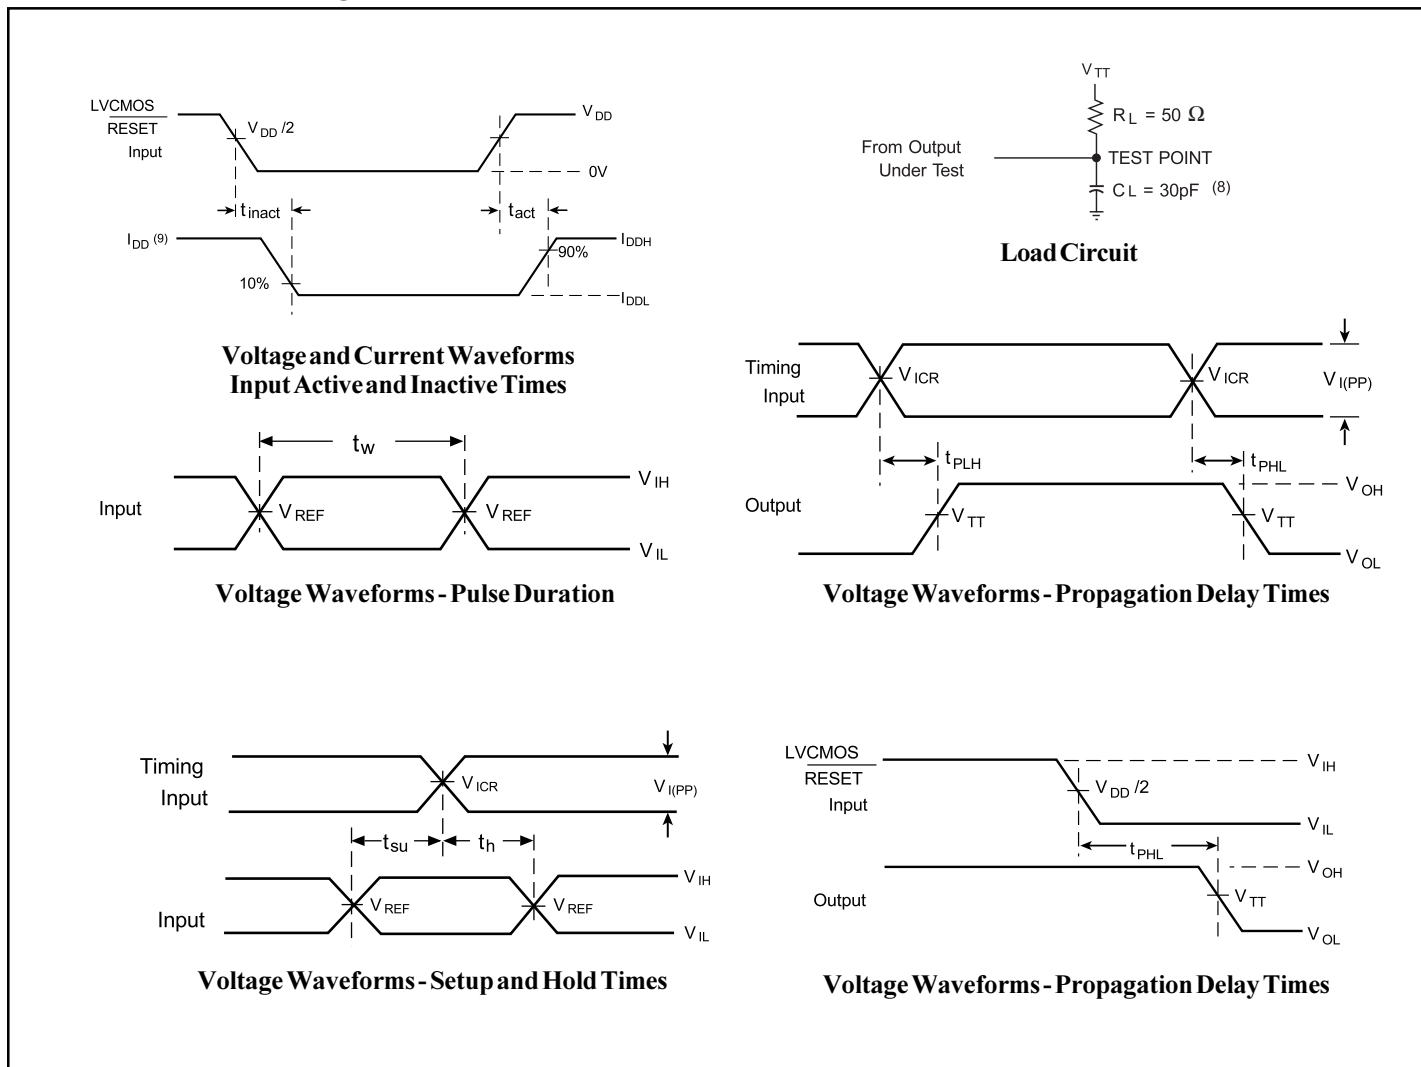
LVCMOS
$\overline{RESET}$
Input

$V_{DD}/2$

$V_{DD}$

0V

$t_{inact}$

$t_{act}$

$I_{DD}$ (9)

$I_{DDH}$

90%

10%

$I_{DDL}$

Voltage and Current Waveforms
Input Active and Inactive Times

$V_{TT}$

$R_L$ = 50 Ω

From Output Under Test

TEST POINT

$C_L$ = 30pF (8)

Load Circuit

$t_w$

Input

$V_{REF}$

$V_{REF}$

$V_{IH}$

$V_{IL}$

Voltage Waveforms - Pulse Duration

Timing Input

$V_{ICR}$

$V_{ICR}$

$V_{I(PP)}$

$t_{PLH}$

$t_{PHL}$

Output

$V_{TT}$

$V_{TT}$

$V_{OH}$

$V_{OL}$

Voltage Waveforms - Propagation Delay Times

Timing Input

$V_{ICR}$

$V_{I(PP)}$

$t_{su}$

$t_h$

Input

$V_{REF}$

$V_{REF}$

$V_{IH}$

$V_{IL}$

Voltage Waveforms - Setup and Hold Times

LVCMOS
$\overline{RESET}$
Input

$V_{IH}$

$V_{DD}/2$

$V_{IL}$

$t_{PHL}$

$V_{OH}$

Output

$V_{TT}$

$V_{OL}$

Voltage Waveforms - Propagation Delay Times